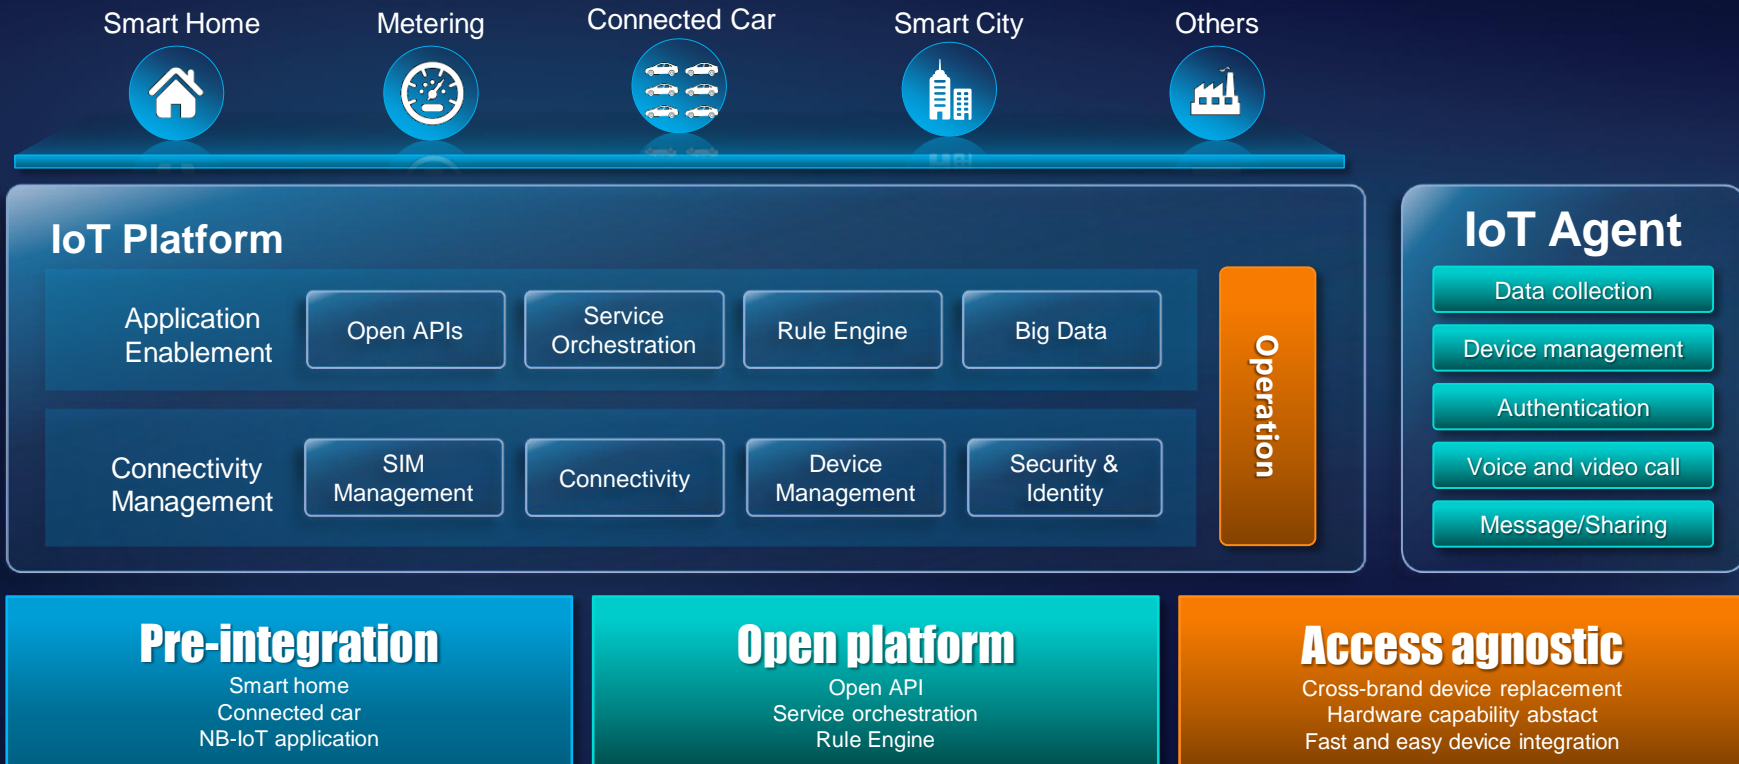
Smart Home

Metering

Connected Car

Smart City

Others

IoT Platform

Application Enablement

Open APIs

Service Orchestration

Rule Engine

Big Data

Connectivity Management

SIM Management

Connectivity

Device Management

Security & Identity

Operation

IoT Agent

Data collection

Device management

Authentication

Voice and video call

Message/Sharing

Pre-integration
Smart home
Connected car
NB-IoT application

Open platform
Open API
Service orchestration
Rule Engine

Access agnostic
Cross-brand device replacement
Hardware capability abstact
Fast and easy device integration